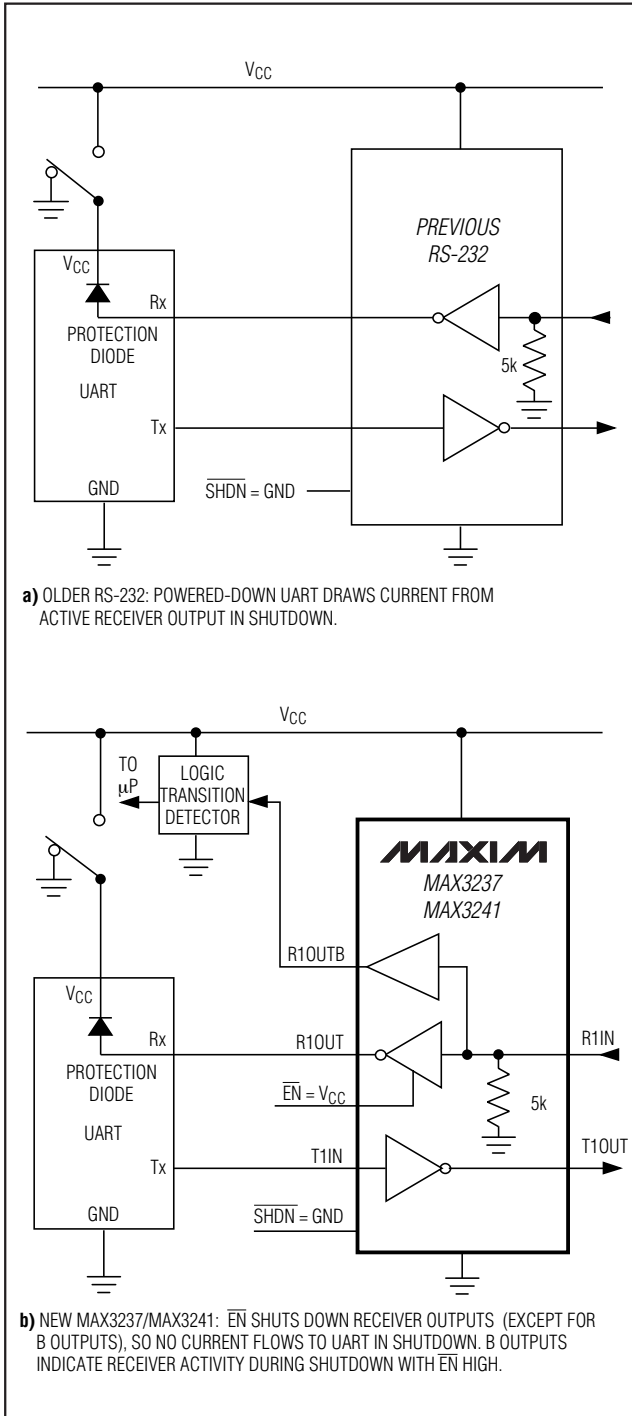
$V_{CC}$

PREVIOUS
RS-232

$V_{CC}$

Rx

PROTECTION DIODE

UART

Tx

GND

5k

$\overline{SHDN}$ = GND

**a)** OLDER RS-232: POWERED-DOWN UART DRAWS CURRENT FROM ACTIVE RECEIVER OUTPUT IN SHUTDOWN.

$V_{CC}$

TO µP

LOGIC TRANSITION DETECTOR

MAXIM
MAX3237
MAX3241

R1OUTB

$V_{CC}$

Rx

R1OUT

R1IN

PROTECTION DIODE

$\overline{EN}$ = $V_{CC}$

5k

UART

Tx

T1IN

T1OUT

GND

$\overline{SHDN}$ = GND

**b)** NEW MAX3237/MAX3241: $\overline{EN}$ SHUTS DOWN RECEIVER OUTPUTS (EXCEPT FOR B OUTPUTS), SO NO CURRENT FLOWS TO UART IN SHUTDOWN. B OUTPUTS INDICATE RECEIVER ACTIVITY DURING SHUTDOWN WITH $\overline{EN}$ HIGH.